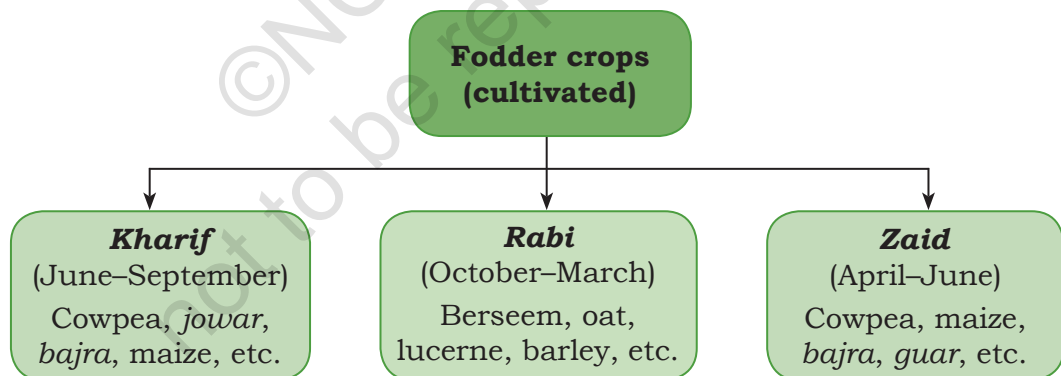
©NCERT not to be republished

Fodder crops (cultivated)

Kharif
(June–September)
Cowpea, jowar, bajra, maize, etc.

Rabi
(October–March)
Berseem, oat, lucerne, barley, etc.

Zaid
(April–June)
Cowpea, maize, bajra, guar, etc.